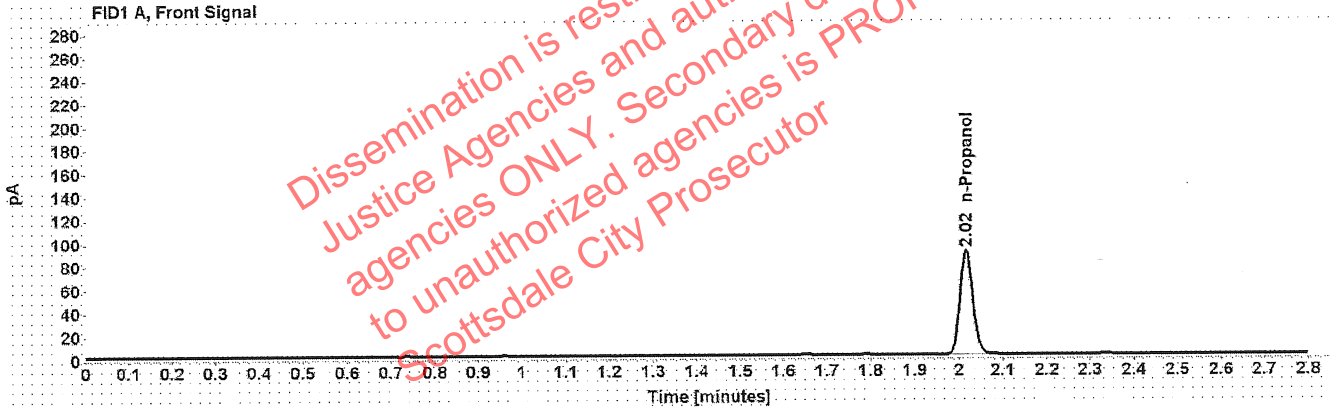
FID1 A, Front Signal

280
260
240
220
200
180
160
140
120
100
80
60
40
20
0

pA

2.02 n-Propanol

0 0.1 0.2 0.3 0.4 0.5 0.6 0.7 0.8 0.9 1 1.1 1.2 1.3 1.4 1.5 1.6 1.7 1.8 1.9 2 2.1 2.2 2.3 2.4 2.5 2.6 2.7 2.8

Time [minutes]

Dissemination is rest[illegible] Justice Agencies and aut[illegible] agencies ONLY. Secondary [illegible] to unauthorized agencies is PRO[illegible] Scottsdale City Prosecutor